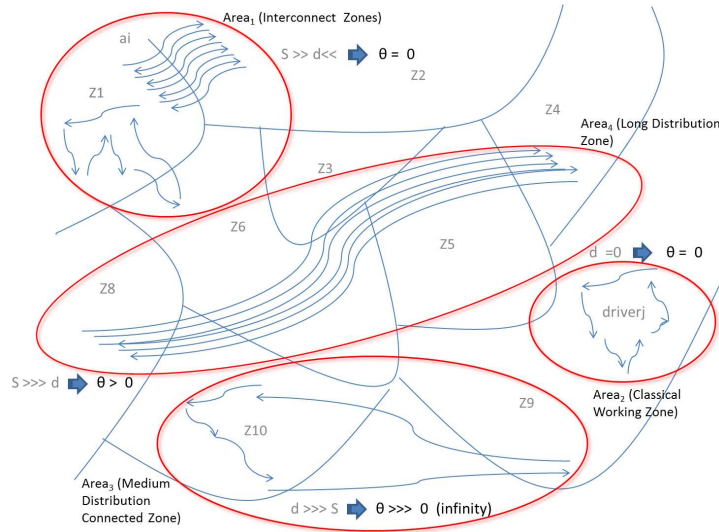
Area$_1$ (Interconnect Zones)

ai

S >> d<< θ = 0

Z1

Z2

Z4

Area$_4$ (Long Distribution Zone)

Z3

Z6

Z5

d =0 θ = 0

Z8

driverj

Area$_2$ (Classical Working Zone)

S >>> d θ > 0

Z9

Z10

Area$_3$ (Medium Distribution Connected Zone)

d >>> S θ >>> 0 (infinity)